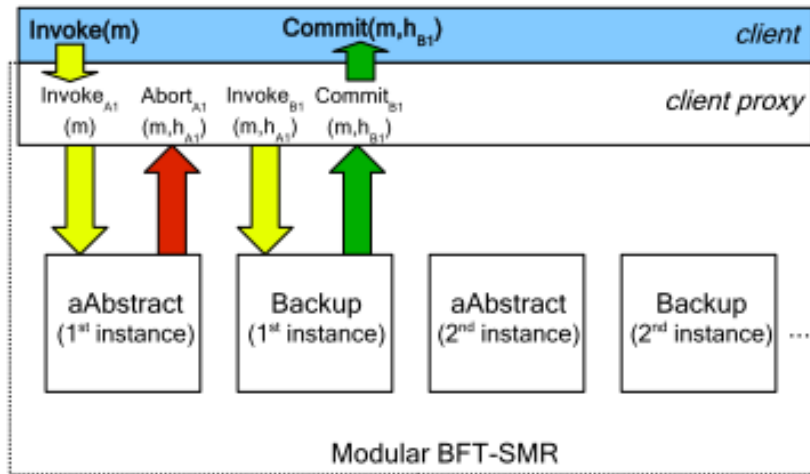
Invoke(m)

Commit(m,$h_{B1}$)

client

$Invoke_{A1}$ (m)

$Abort_{A1}$ (m,$h_{A1}$)

$Invoke_{B1}$ (m,$h_{A1}$)

$Commit_{B1}$ (m,$h_{B1}$)

client proxy

aAbstract ($1^{st}$ instance)

Backup ($1^{st}$ instance)

aAbstract ($2^{nd}$ instance)

Backup ($2^{nd}$ instance)

...

Modular BFT-SMR